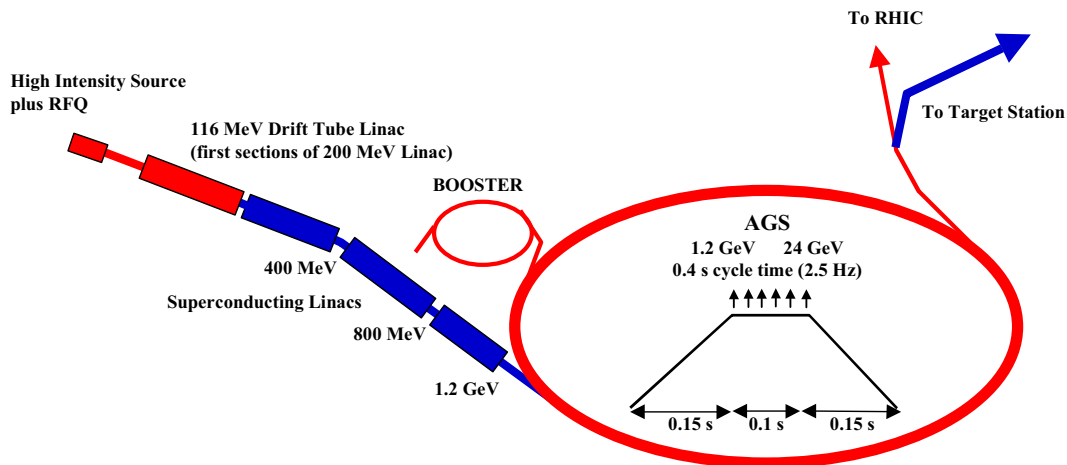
To RHIC

To Target Station

High Intensity Source plus RFQ

116 MeV Drift Tube Linac (first sections of 200 MeV Linac)

BOOSTER

AGS

1.2 GeV → 24 GeV

0.4 s cycle time (2.5 Hz)

400 MeV

Superconducting Linacs

800 MeV

1.2 GeV

0.15 s

0.1 s

0.15 s